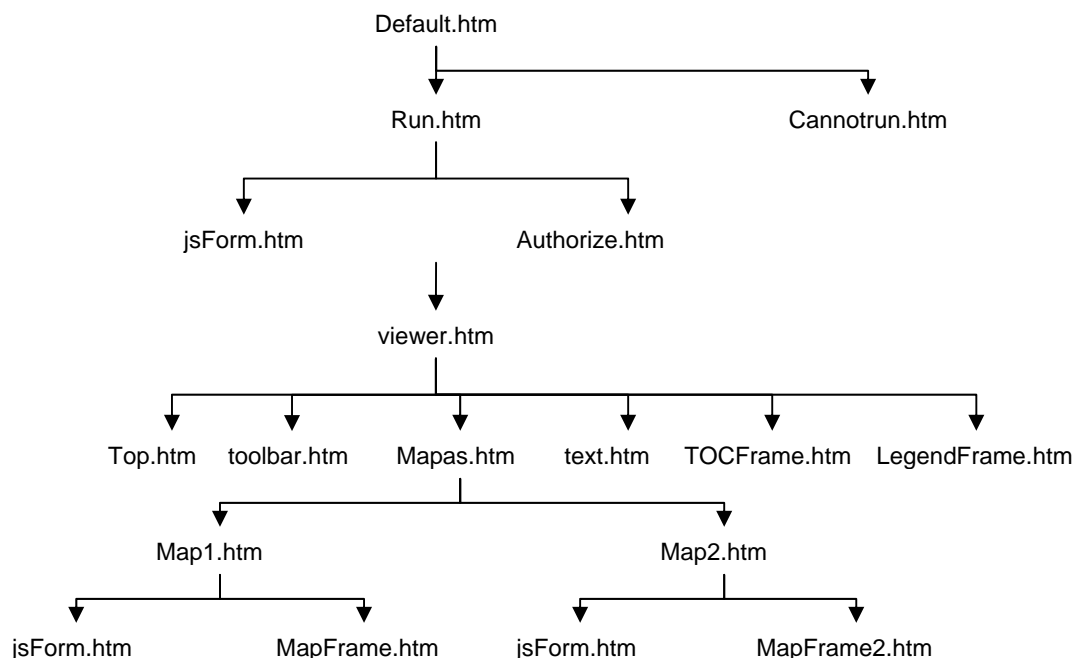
Default.htm

Run.htm

Cannotrun.htm

jsForm.htm

Authorize.htm

viewer.htm

Top.htm

toolbar.htm

Mapas.htm

text.htm

TOCFrame.htm

LegendFrame.htm

Map1.htm

Map2.htm

jsForm.htm

MapFrame.htm

jsForm.htm

MapFrame2.htm